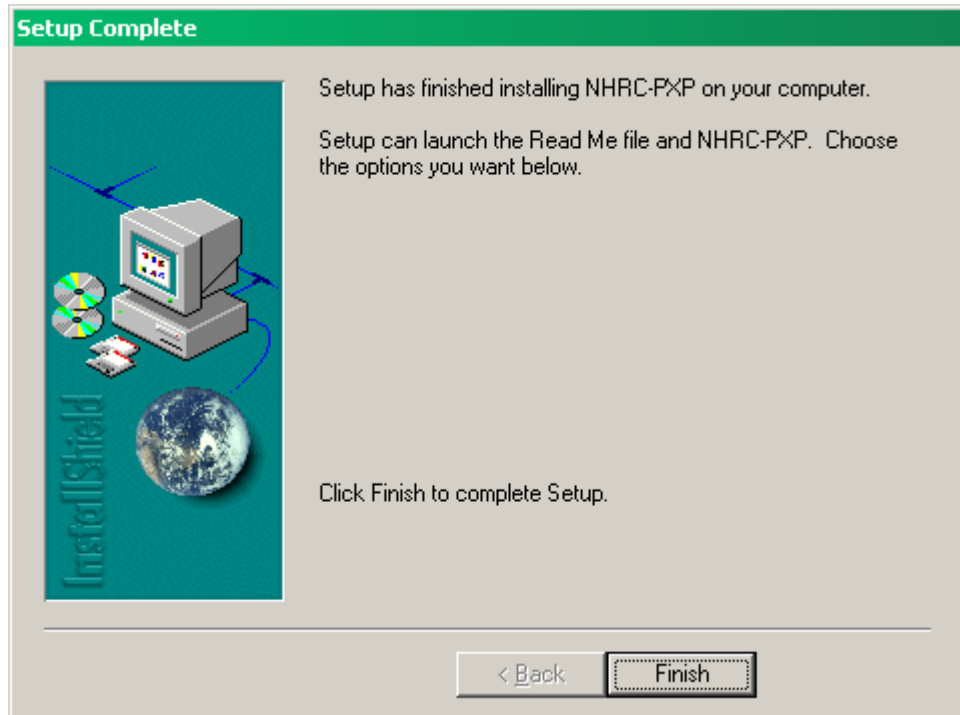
Setup Complete

InstallShield

Setup has finished installing NHRC-PXP on your computer.

Setup can launch the Read Me file and NHRC-PXP. Choose the options you want below.

Click Finish to complete Setup.

< Back

Finish